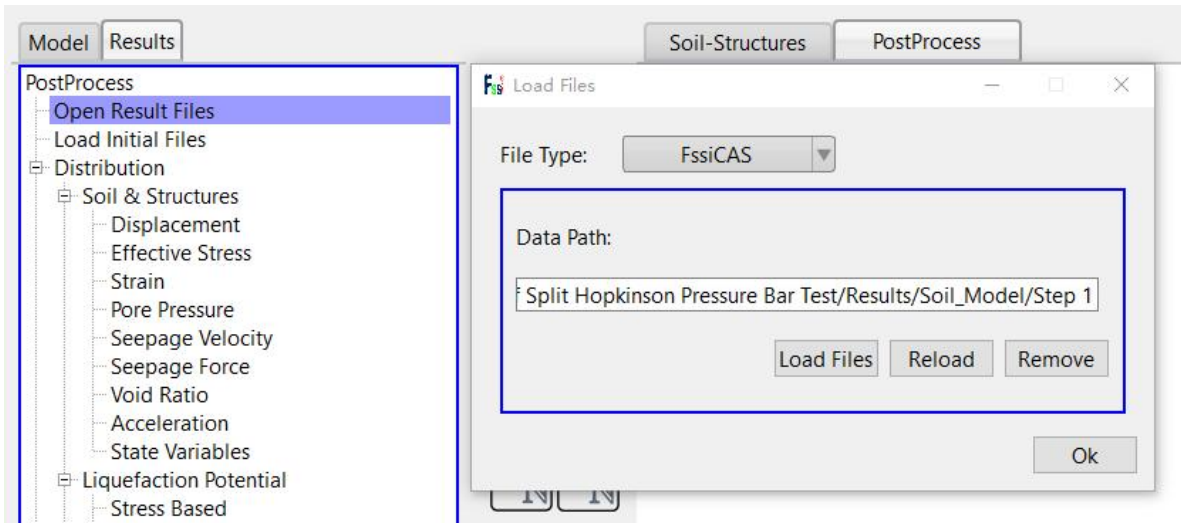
Model Results

Soil-Structures PostProcess

PostProcess
Open Result Files
Load Initial Files
Distribution
Soil & Structures
Displacement
Effective Stress
Strain
Pore Pressure
Seepage Velocity
Seepage Force
Void Ratio
Acceleration
State Variables
Liquefaction Potential
Stress Based

Load Files

File Type: FssiCAS

Data Path:

Split Hopkinson Pressure Bar Test/Results/Soil_Model/Step 1

Load Files Reload Remove

Ok